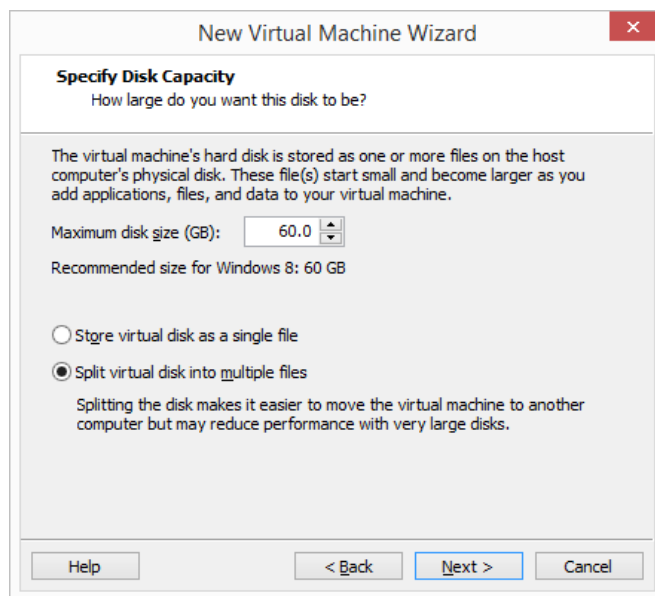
New Virtual Machine Wizard

✕

Specify Disk Capacity

How large do you want this disk to be?

The virtual machine's hard disk is stored as one or more files on the host computer's physical disk. These file(s) start small and become larger as you add applications, files, and data to your virtual machine.

Maximum disk size (GB): 60.0

Recommended size for Windows 8: 60 GB

Store virtual disk as a single file

Split virtual disk into multiple files

Splitting the disk makes it easier to move the virtual machine to another computer but may reduce performance with very large disks.

Help

< Back

Next >

Cancel